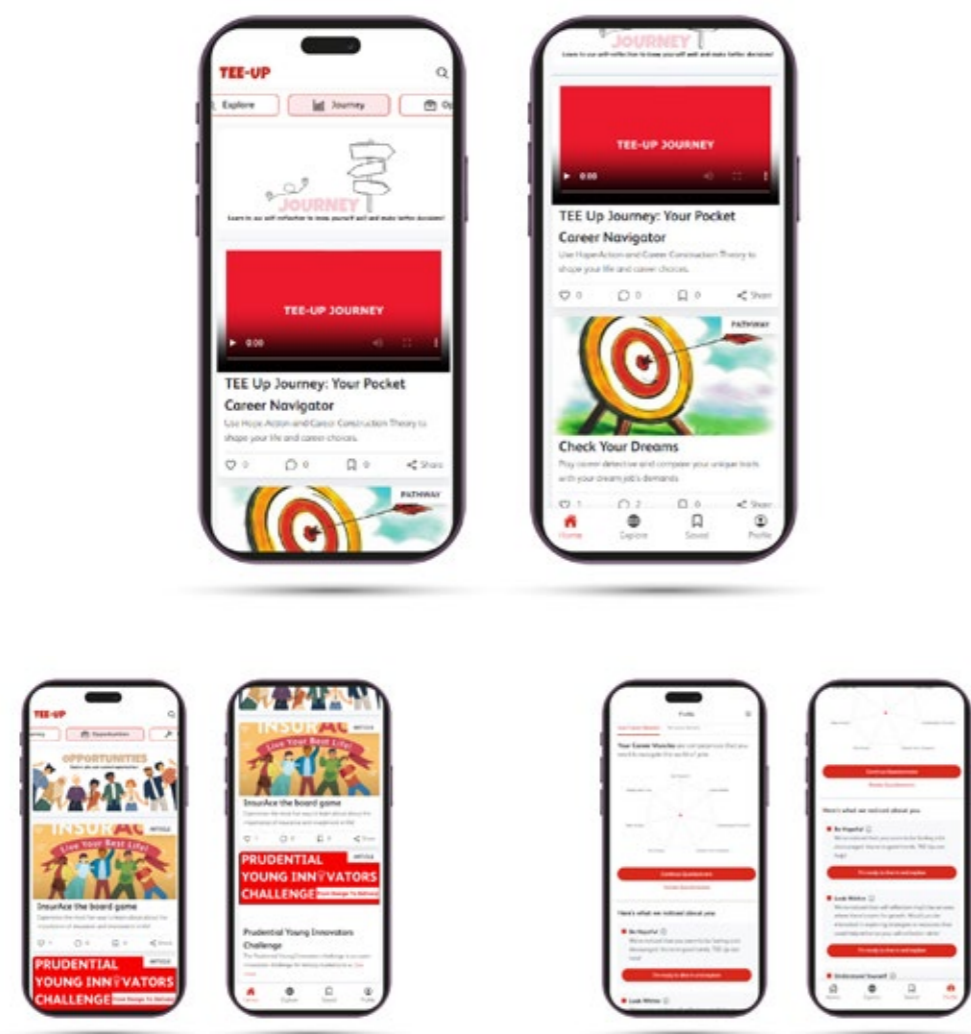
TEE-UP

Explore

Journey

Op

JOURNEY

Learn to use self-reflection to know yourself well and make better decisions!

TEE-UP JOURNEY

0:00

TEE Up Journey: Your Pocket Career Navigator

Use Hope Action and Career Construction Theory to shape your life and career choices.

0 0 0 Share

PATHWAY

JOURNEY

Learn to use self-reflection to know yourself well and make better decisions!

TEE-UP JOURNEY

0:00

TEE Up Journey: Your Pocket Career Navigator

Use HopeAction and Career Construction Theory to shape your life and career choices.

0 0 0 Share

PATHWAY

Check Your Dreams

Play career detective and compare your unique traits with your dream job's demands

1 2 0 Share

Home Explore Saved Profile

TEE-UP

Opportunities

OPPORTUNITIES

INSURACE

Live Your Best Life!

ARTICLE

InsurAce the board game

PRUDENTIAL YOUNG INNOVATORS CHALLENGE

ARTICLE

INSURACE

Live Your Best Life!

ARTICLE

InsurAce the board game

Share

PRUDENTIAL YOUNG INNOVATORS CHALLENGE

ARTICLE

Prudential Young Innovators Challenge

Home Explore Saved Profile

Profile

Your Career Muscles

Continue Questionnaire

Here's what we noticed about you

Be Hopeful

Look Within

Continue Questionnaire

Here's what we noticed about you

Be Hopeful

Look Within

Understand Yourself

Home Explore Saved Profile